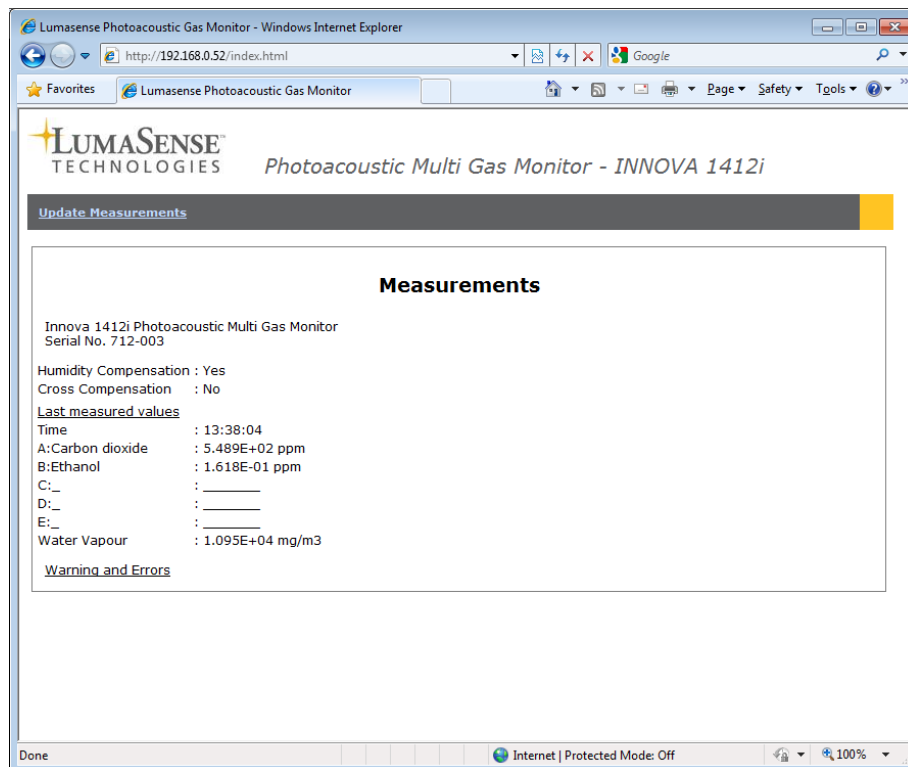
Lumasense Photoacoustic Gas Monitor - Windows Internet Explorer

http://192.168.0.52/index.html

Google

Favorites

Lumasense Photoacoustic Gas Monitor

Page ▾ Safety ▾ Tools ▾

LUMASENSE™ TECHNOLOGIES

Photoacoustic Multi Gas Monitor - INNOVA 1412i

Update Measurements

Measurements

Innova 1412i Photoacoustic Multi Gas Monitor
Serial No. 712-003

Humidity Compensation : Yes
Cross Compensation : No

Last measured values

| | |
|---|---|
| Time | : 13:38:04 |
| A:Carbon dioxide | : 5.489E+02 ppm |
| B:Ethanol | : 1.618E-01 ppm |
| C:_ | : _______ |
| D:_ | : _______ |
| E:_ | : _______ |
| Water Vapour | : 1.095E+04 mg/m3 |

Warning and Errors

Done

Internet | Protected Mode: Off

100%